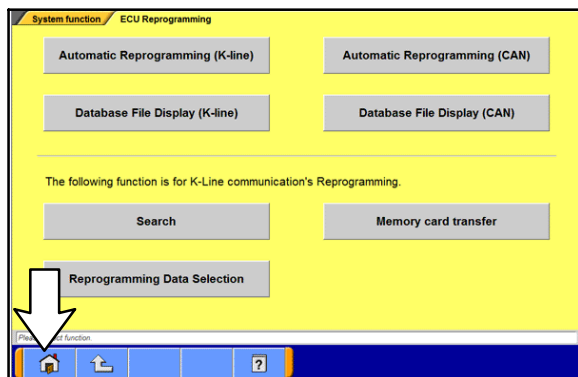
System function ECU Reprogramming

Automatic Reprogramming (K-line)

Automatic Reprogramming (CAN)

Database File Display (K-line)

Database File Display (CAN)

The following function is for K-Line communication's Reprogramming.

Search

Memory card transfer

Reprogramming Data Selection

Plea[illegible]ct function.

?